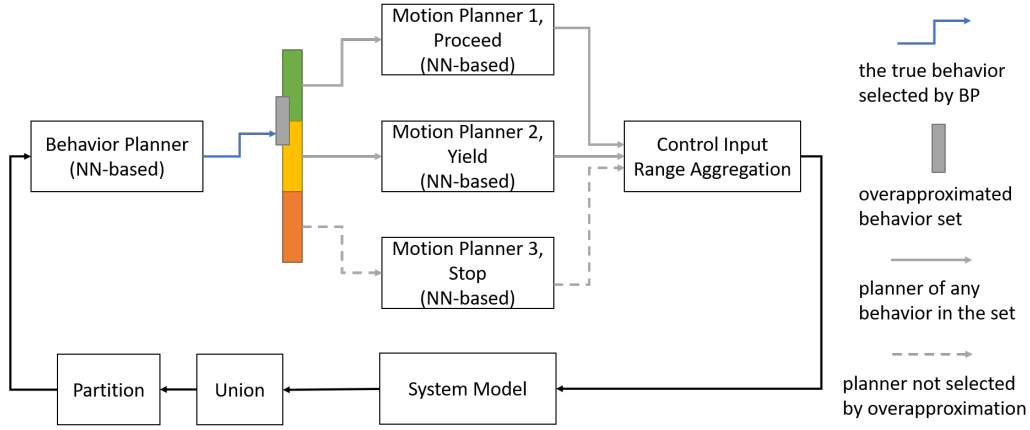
Motion Planner 1, Proceed (NN-based)

Behavior Planner (NN-based)

Motion Planner 2, Yield (NN-based)

Control Input Range Aggregation

Motion Planner 3, Stop (NN-based)

Partition

Union

System Model

the true behavior selected by BP

overapproximated behavior set

planner of any behavior in the set

planner not selected by overapproximation